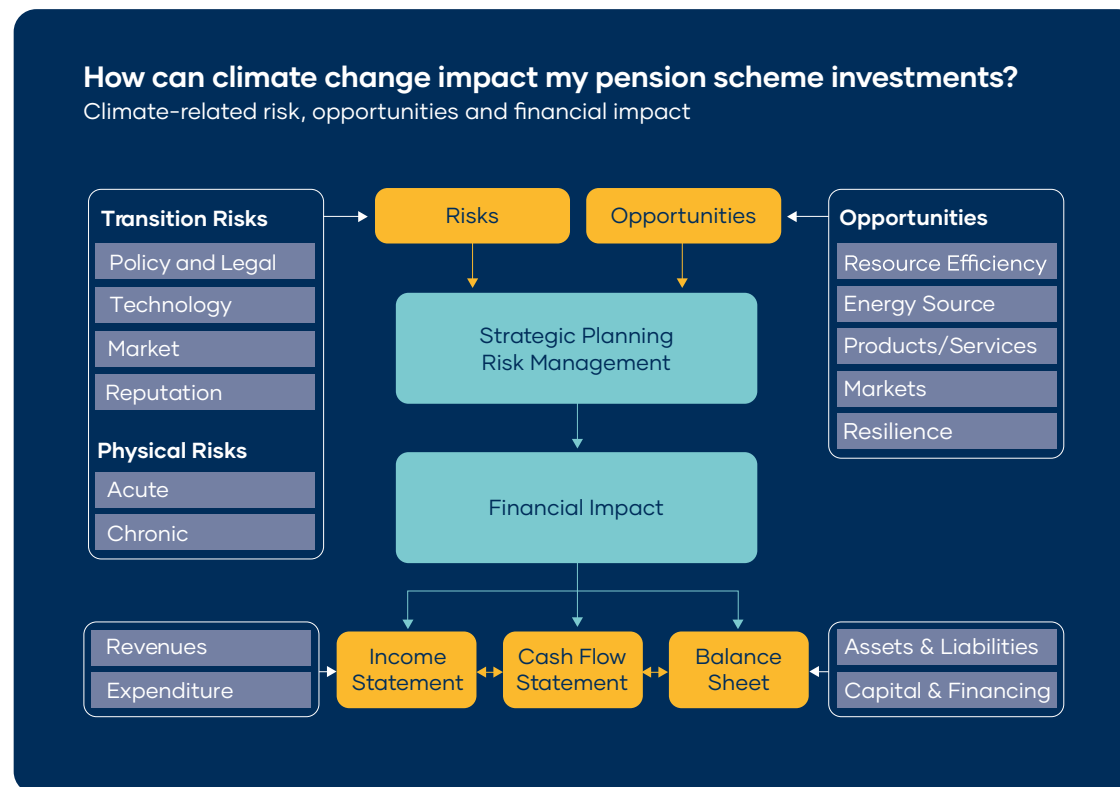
How can climate change impact my pension scheme investments?
Climate-related risk, opportunities and financial impact

Transition Risks
Policy and Legal
Technology
Market
Reputation

Physical Risks
Acute
Chronic

Risks

Opportunities

Opportunities
Resource Efficiency
Energy Source
Products/Services
Markets
Resilience

Strategic Planning
Risk Management

Financial Impact

Revenues
Expenditure

Income Statement

Cash Flow Statement

Balance Sheet

Assets & Liabilities
Capital & Financing